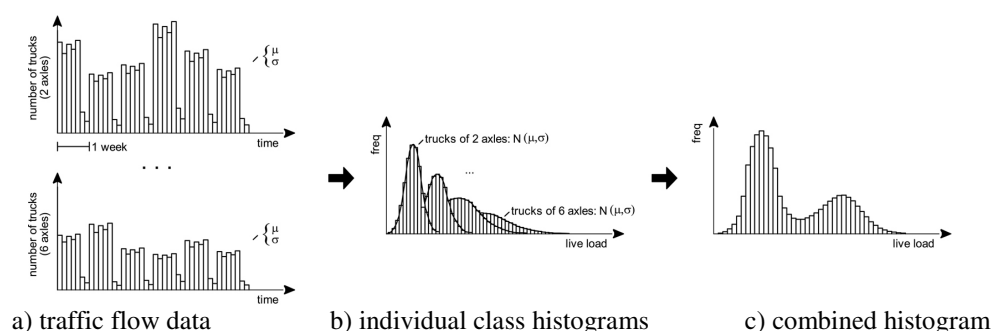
number of trucks (2 axles)

$\{ \mu \atop \sigma$

time

1 week

. . .

number of trucks (6 axles)

$\{ \mu \atop \sigma$

time

freq

trucks of 2 axles: N $(\mu,\sigma)$

...

trucks of 6 axles: N $(\mu,\sigma)$

live load

freq

live load

a) traffic flow data

b) individual class histograms

c) combined histogram